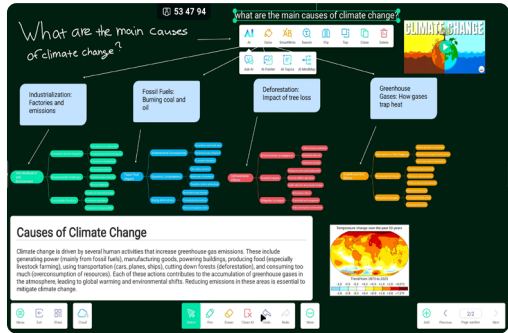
53 47 94

What are the main causes of climate change?

what are the main causes of climate change

AI Color Font Search Pin Copy Delete

Ask AI AI Folder AI Topics AI Mindmap

CLIMATE CHANGE

Industrialization: Factories and emissions

Fossil Fuels: Burning coal and oil

Deforestation: Impact of tree loss

Greenhouse Gases: How gases trap heat

Causes of Climate Change

Climate change is driven by several human activities that increase greenhouse gas emissions. These include generating power (mainly from fossil fuels), manufacturing goods, powering buildings, producing food (especially livestock farming), using transportation (cars, planes, ships), cutting down forests (deforestation), and consuming too much (overconsumption of resources). Each of these actions contributes to the accumulation of greenhouse gases in the atmosphere, leading to global warming and environmental shifts. Reducing emissions in these areas is essential to mitigate climate change.

Temperature change over the past 50 years

Menu Exit Share Cloud Select Pen Eraser Clear All Undo Redo Apps Add Previous 2/2 Next